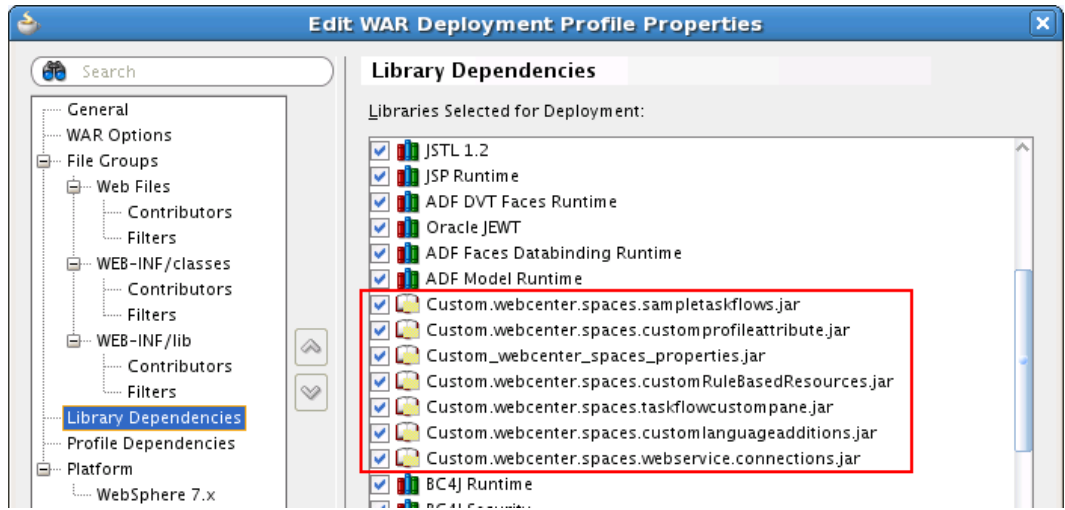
Edit WAR Deployment Profile Properties

Search

General
WAR Options
File Groups
Web Files
Contributors
Filters
WEB-INF/classes
Contributors
Filters
WEB-INF/lib
Contributors
Filters
Library Dependencies
Profile Dependencies
Platform
WebSphere 7.x

Library Dependencies

Libraries Selected for Deployment:

JSTL 1.2
JSP Runtime
ADF DVT Faces Runtime
Oracle JEWT
ADF Faces Databinding Runtime
ADF Model Runtime
Custom.webcenter.spaces.sampletaskflows.jar
Custom.webcenter.spaces.customprofileattribute.jar
Custom_webcenter_spaces_properties.jar
Custom.webcenter.spaces.customRuleBasedResources.jar
Custom.webcenter.spaces.taskflowcustompane.jar
Custom.webcenter.spaces.customlanguageadditions.jar
Custom.webcenter.spaces.webservice.connections.jar
BC4J Runtime
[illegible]